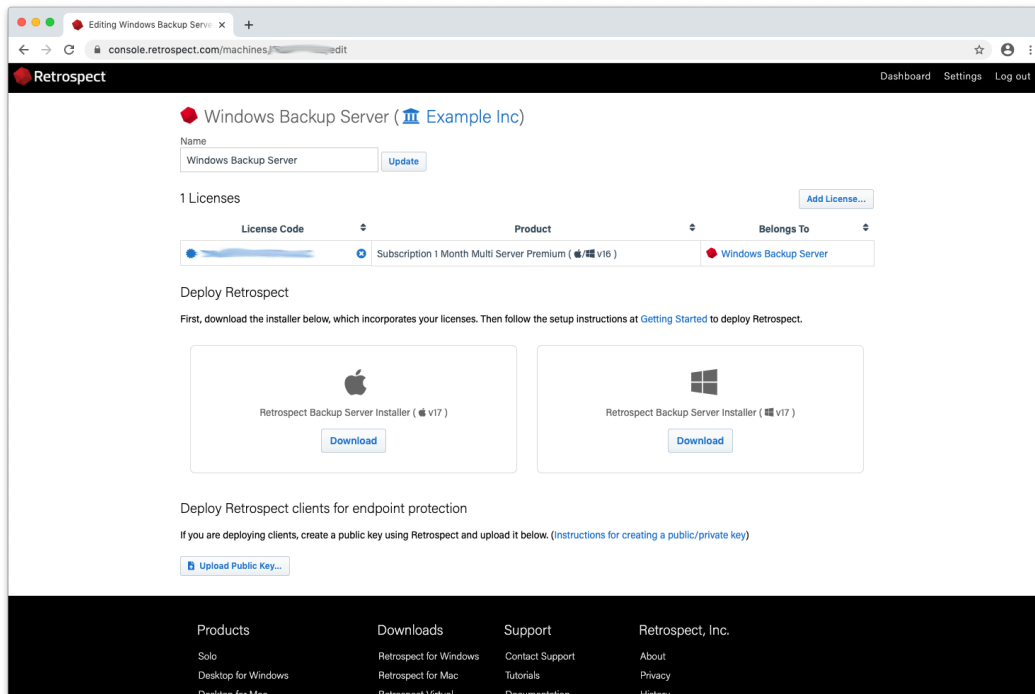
Editing Windows Backup Serve ×

console.retrospect.com/machines/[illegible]edit

Retrospect

Dashboard Settings Log out

Windows Backup Server ( Example Inc)

Name

Windows Backup Server

Update

1 Licenses

Add License...

| License Code | Product | Belongs To |
|---|---|---|
| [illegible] | Subscription 1 Month Multi Server Premium ( / v16 ) | Windows Backup Server |

Deploy Retrospect

First, download the installer below, which incorporates your licenses. Then follow the setup instructions at Getting Started to deploy Retrospect.

Retrospect Backup Server Installer ( v17 )

Download

Retrospect Backup Server Installer ( v17 )

Download

Deploy Retrospect clients for endpoint protection

If you are deploying clients, create a public key using Retrospect and upload it below. (Instructions for creating a public/private key)

Upload Public Key...

Products

Solo

Desktop for Windows

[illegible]

Downloads

Retrospect for Windows

Retrospect for Mac

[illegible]

Support

Contact Support

Tutorials

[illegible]

Retrospect, Inc.

About

Privacy

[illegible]